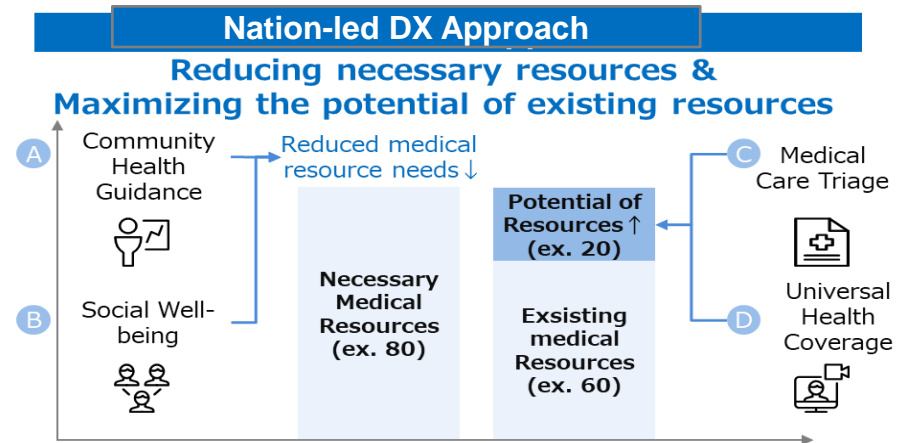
Nation-led DX Approach

Reducing necessary resources &
Maximizing the potential of existing resources

A Community Health Guidance

B Social Well-being

Reduced medical resource needs↓

Necessary Medical Resources (ex. 80)

Potential of Resources↑ (ex. 20)

Exsisting medical Resources (ex. 60)

C Medical Care Triage

D Universal Health Coverage